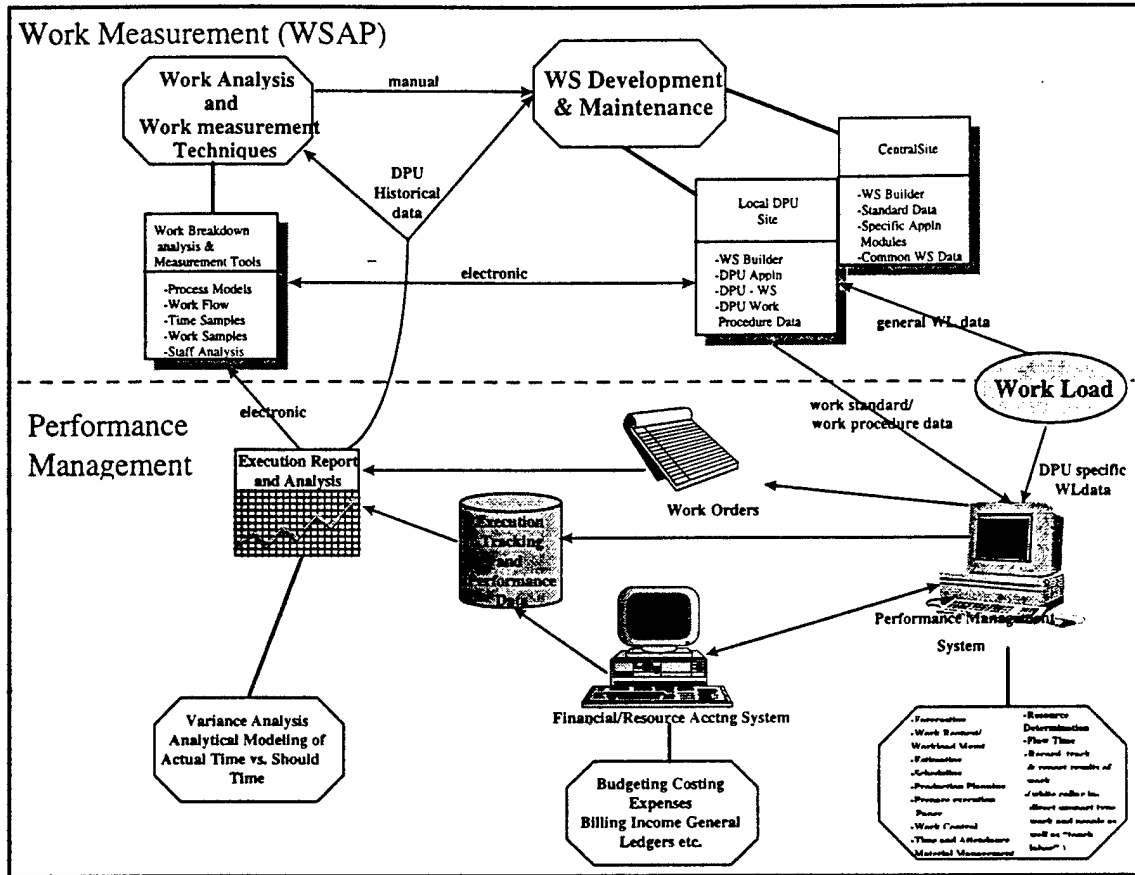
Work Measurement (WSAP)

Work Analysis and Work measurement Techniques

manual

WS Development & Maintenance

CentralSite

-WS Builder
-Standard Data
-Specific Appln Modules
-Common WS Data

DPU Historical data

Local DPU Site

-WS Builder
-DPU Appln
-DPU - WS
-DPU Work Procedure Data

Work Breakdown analysis & Measurement Tools

-Process Models
-Work Flow
-Time Samples
-Work Samples
-Staff Analysis

electronic

general WL data

Work Load

Performance Management

electronic

work standard/ work procedure data

DPU specific WLdata

Execution Report and Analysis

Work Orders

Execution Tracking and Performance Data

Performance Management System

Financial/Resource Acctng System

Variance Analysis Analytical Modeling of Actual Time vs. Should Time

Budgeting Costing Expenses Billing Income General Ledgers etc.

-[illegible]
-Work Request/ Workload Mgmt
-Estimating
-Scheduling
-Production Planning
-Prepare execution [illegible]
-Work Control
-Time and Attendance
-Material Management
-Resource Determination
-Flow Time
-Record, track & report results of work
(white collar in direct support type work and people as well as "touch labor")